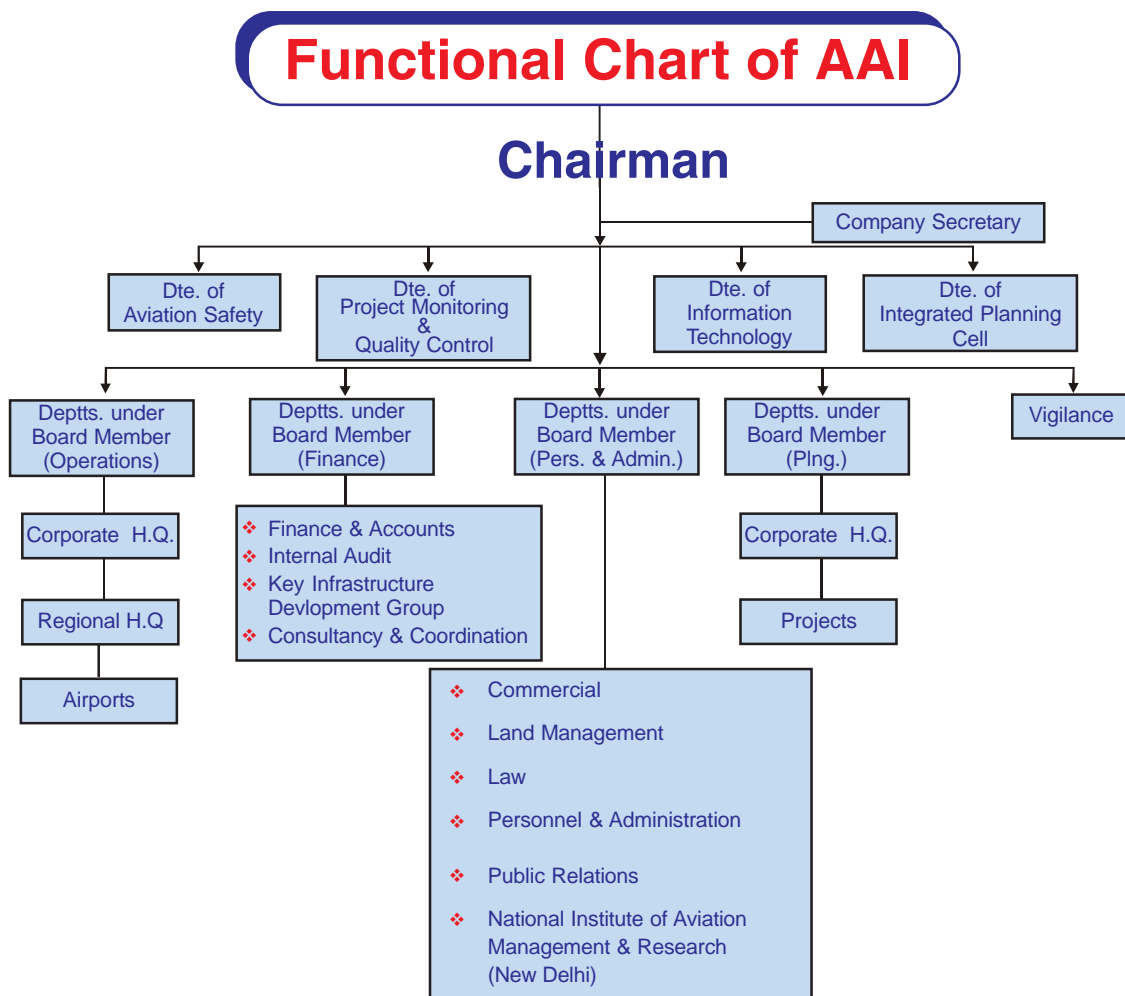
Functional Chart of AAI

Chairman

Company Secretary

Dte. of Aviation Safety

Dte. of Project Monitoring & Quality Control

Dte. of Information Technology

Dte. of Integrated Planning Cell

Deptts. under Board Member (Operations)

Deptts. under Board Member (Finance)

Deptts. under Board Member (Pers. & Admin.)

Deptts. under Board Member (Plng.)

Vigilance

Corporate H.Q.

Regional H.Q

Airports

❖ Finance & Accounts
❖ Internal Audit
❖ Key Infrastructure Devlopment Group
❖ Consultancy & Coordination

Corporate H.Q.

Projects

❖ Commercial
❖ Land Management
❖ Law
❖ Personnel & Administration
❖ Public Relations
❖ National Institute of Aviation Management & Research (New Delhi)